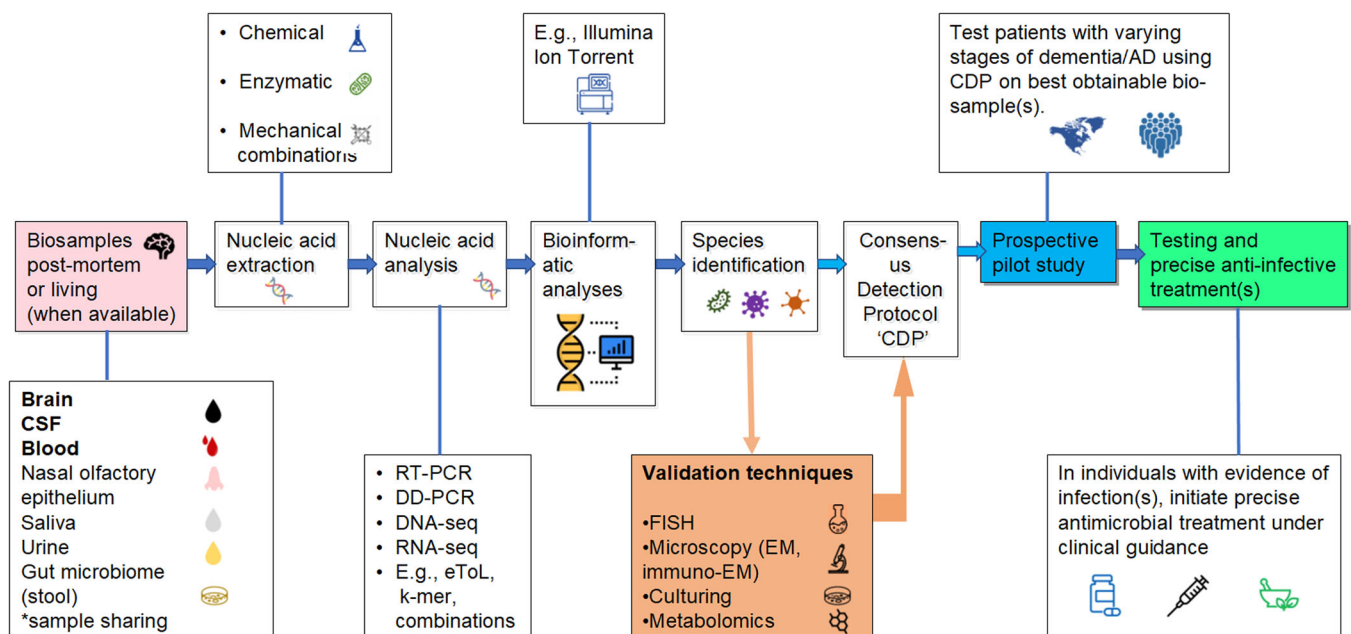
• Chemical

• Enzymatic

• Mechanical combinations

E.g., Illumina Ion Torrent

Test patients with varying stages of dementia/AD using CDP on best obtainable bio-sample(s).

Biosamples post-mortem or living (when available)

Nucleic acid extraction

Nucleic acid analysis

Bioinformatic analyses

Species identification

Consensus Detection Protocol 'CDP'

Prospective pilot study

Testing and precise anti-infective treatment(s)

**Brain**
**CSF**
**Blood**
Nasal olfactory epithelium
Saliva
Urine
Gut microbiome (stool)
*sample sharing

• RT-PCR
• DD-PCR
• DNA-seq
• RNA-seq
• E.g., eToL, k-mer, combinations

**Validation techniques**

•FISH
•Microscopy (EM, immuno-EM)
•Culturing
•Metabolomics

In individuals with evidence of infection(s), initiate precise antimicrobial treatment under clinical guidance